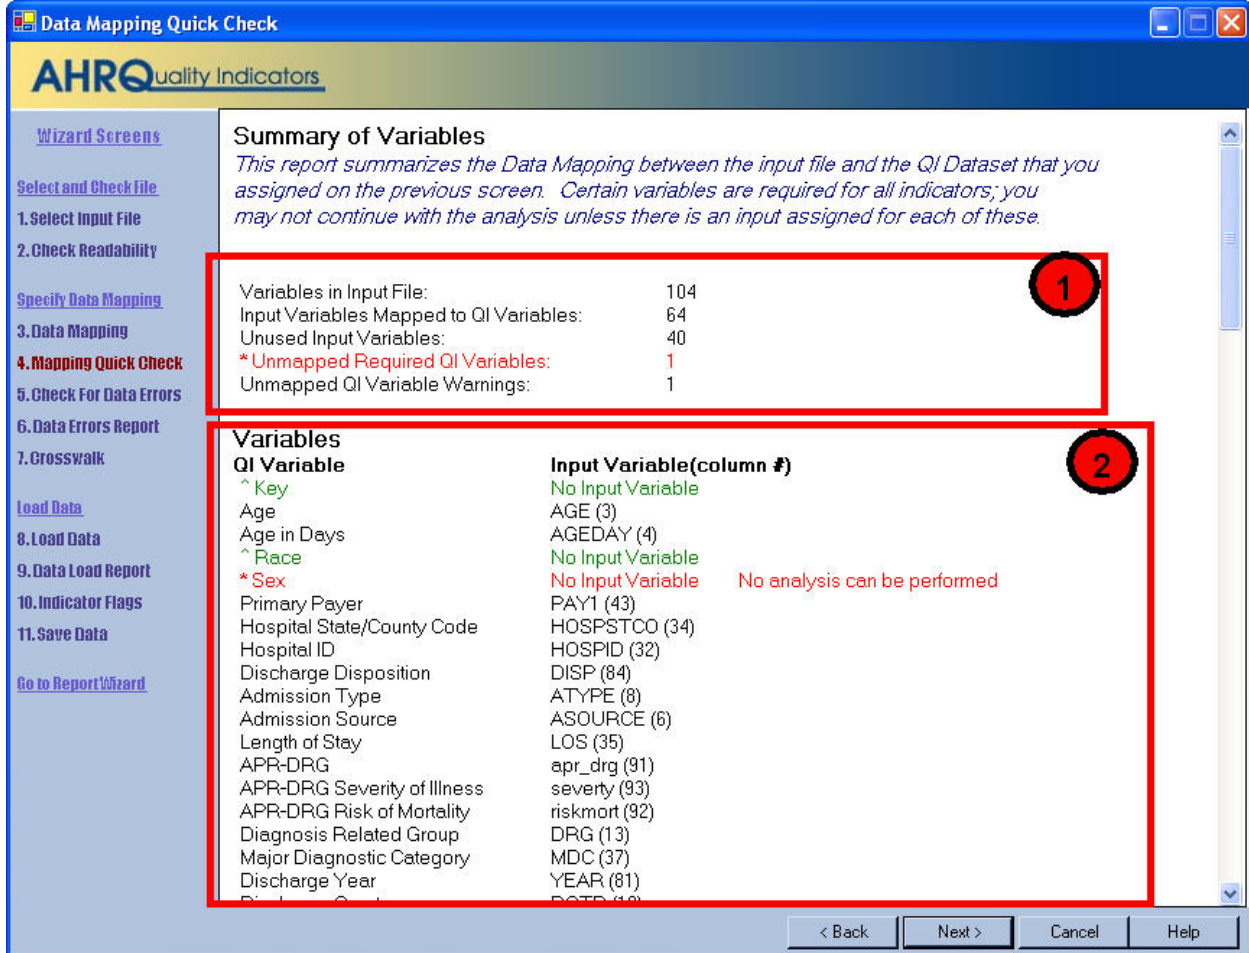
Data Mapping Quick Check

AHRQuality Indicators

Wizard Screens

Select and Check File
1. Select Input File
2. Check Readability

Specify Data Mapping
3. Data Mapping
4. Mapping Quick Check
5. Check For Data Errors
6. Data Errors Report
7. Crosswalk

Load Data
8. Load Data
9. Data Load Report
10. Indicator Flags
11. Save Data

Go to Report Wizard

Summary of Variables
This report summarizes the Data Mapping between the input file and the QI Dataset that you assigned on the previous screen. Certain variables are required for all indicators; you may not continue with the analysis unless there is an input assigned for each of these.

1

| | |
|---|---|
| Variables in Input File: | 104 |
| Input Variables Mapped to QI Variables: | 64 |
| Unused Input Variables: | 40 |
| * Unmapped Required QI Variables: | 1 |
| Unmapped QI Variable Warnings: | 1 |

Variables

2

| QI Variable | Input Variable(column #) | |
|---|---|---|
| ^ Key | No Input Variable | |
| Age | AGE (3) | |
| Age in Days | AGEDAY (4) | |
| ^ Race | No Input Variable | |
| * Sex | No Input Variable | No analysis can be performed |
| Primary Payer | PAY1 (43) | |
| Hospital State/County Code | HOSPSTCO (34) | |
| Hospital ID | HOSPID (32) | |
| Discharge Disposition | DISP (84) | |
| Admission Type | ATYPE (8) | |
| Admission Source | ASOURCE (6) | |
| Length of Stay | LOS (35) | |
| APR-DRG | apr_drg (91) | |
| APR-DRG Severity of Illness | severty (93) | |
| APR-DRG Risk of Mortality | riskmort (92) | |
| Diagnosis Related Group | DRG (13) | |
| Major Diagnostic Category | MDC (37) | |
| Discharge Year | YEAR (81) | |
| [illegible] | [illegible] | |

< Back   Next >   Cancel   Help